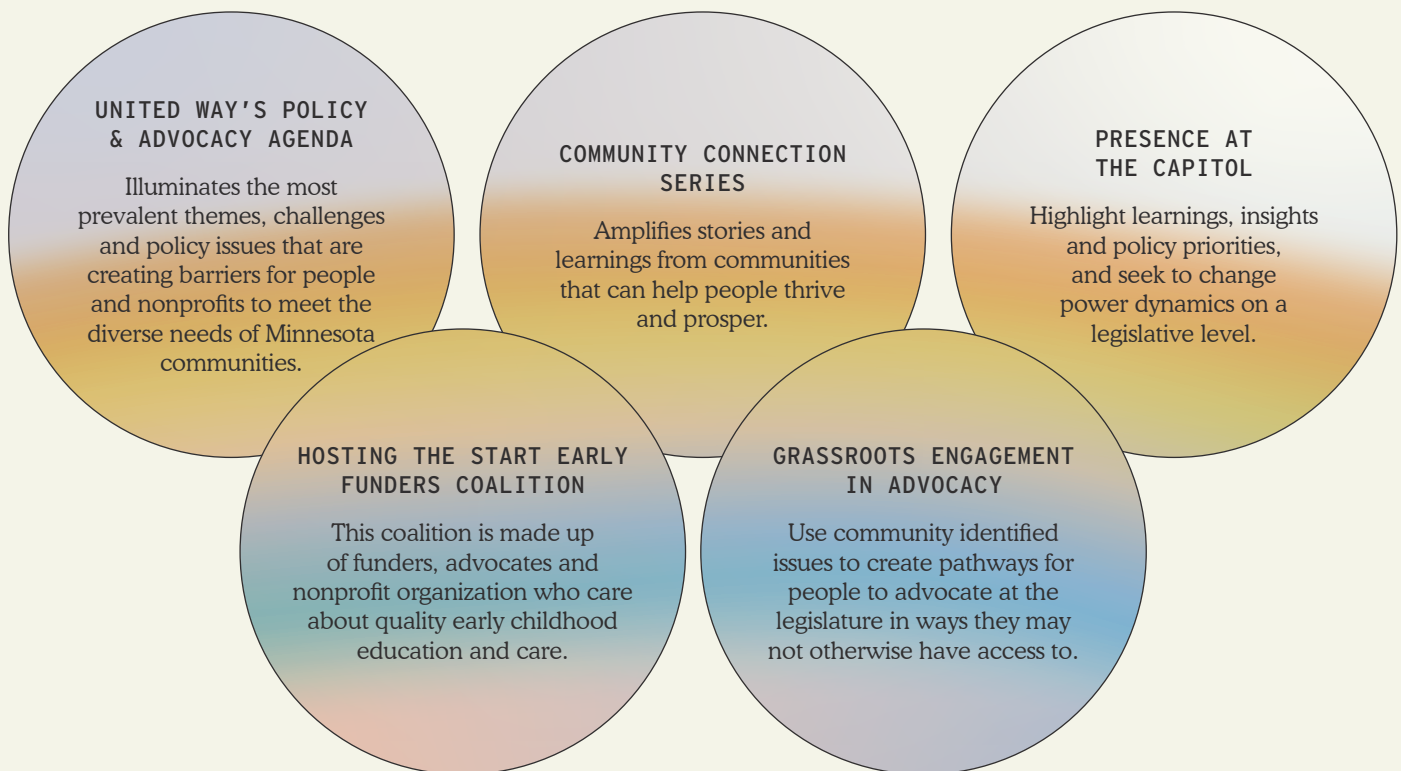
UNITED WAY'S POLICY & ADVOCACY AGENDA

Illuminates the most prevalent themes, challenges and policy issues that are creating barriers for people and nonprofits to meet the diverse needs of Minnesota communities.

COMMUNITY CONNECTION SERIES

Amplifies stories and learnings from communities that can help people thrive and prosper.

PRESENCE AT THE CAPITOL

Highlight learnings, insights and policy priorities, and seek to change power dynamics on a legislative level.

HOSTING THE START EARLY FUNDERS COALITION

This coalition is made up of funders, advocates and nonprofit organization who care about quality early childhood education and care.

GRASSROOTS ENGAGEMENT IN ADVOCACY

Use community identified issues to create pathways for people to advocate at the legislature in ways they may not otherwise have access to.